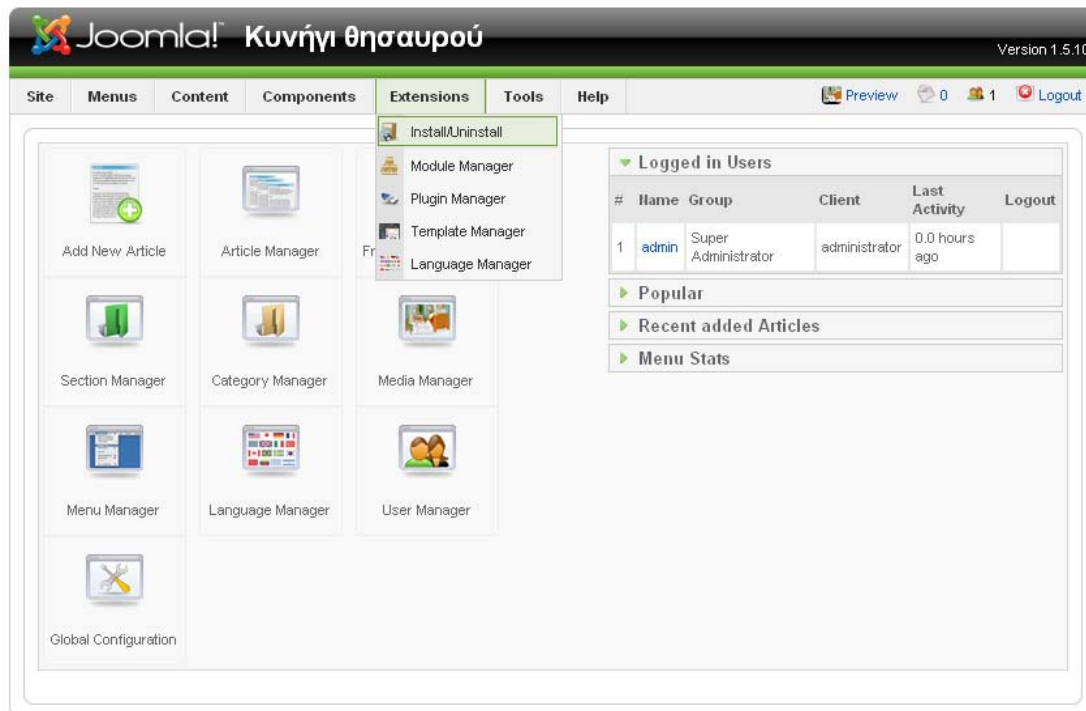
Joomla! Κυνήγι θησαυρού

Version 1.5.10

Site Menus Content Components Extensions Tools Help

Preview 0 1 Logout

Install/Uninstall
Module Manager
Plugin Manager
Template Manager
Language Manager

Add New Article
Article Manager
Fr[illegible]
Section Manager
Category Manager
Media Manager
Menu Manager
Language Manager
User Manager
Global Configuration

Logged in Users

| # | Name | Group | Client | Last Activity | Logout |
|---|---|---|---|---|---|
| 1 | admin | Super Administrator | administrator | 0.0 hours ago | |

Popular
Recent added Articles
Menu Stats